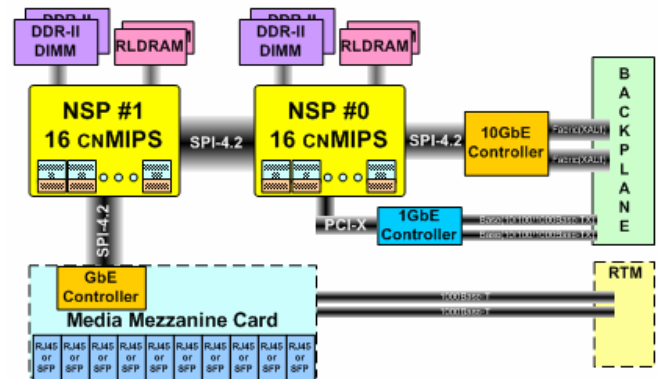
DDR-II DIMM

RLDRAM

DDR-II DIMM

RLDRAM

NSP #1
16 CNMIPS

SPI-4.2

NSP #0
16 CNMIPS

SPI-4.2

10GbE Controller

Fabric(XAUI)

Fabric(XAUI)

B A C K P L A N E

SPI-4.2

PCI-X

1GbE Controller

Base(10/100/1000Base-TX)

Base(10/100/1000Base-TX)

GbE Controller

Media Mezzanine Card

1000Base-T

1000Base-T

RTM

| RJ45 or SFP | RJ45 or SFP | RJ45 or SFP | RJ45 or SFP | RJ45 or SFP | RJ45 or SFP | RJ45 or SFP | RJ45 or SFP | RJ45 or SFP | RJ45 or SFP |
|---|---|---|---|---|---|---|---|---|---|